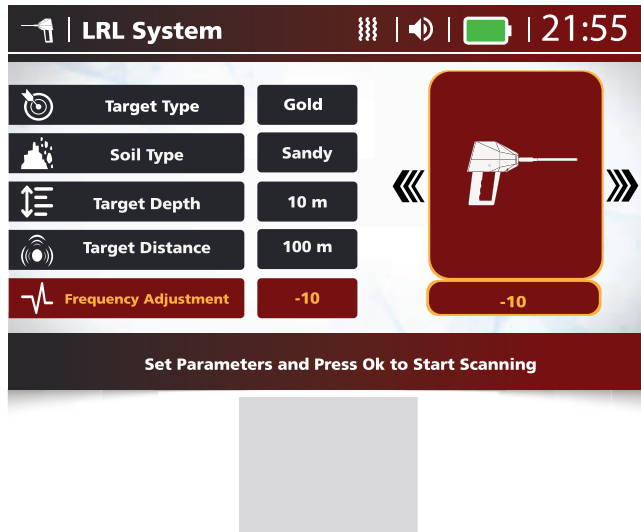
LRL System 21:55

| | |
|---|---|
| Target Type | Gold |
| Soil Type | Sandy |
| Target Depth | 10 m |
| Target Distance | 100 m |
| Frequency Adjustment | -10 |

-10

Set Parameters and Press Ok to Start Scanning